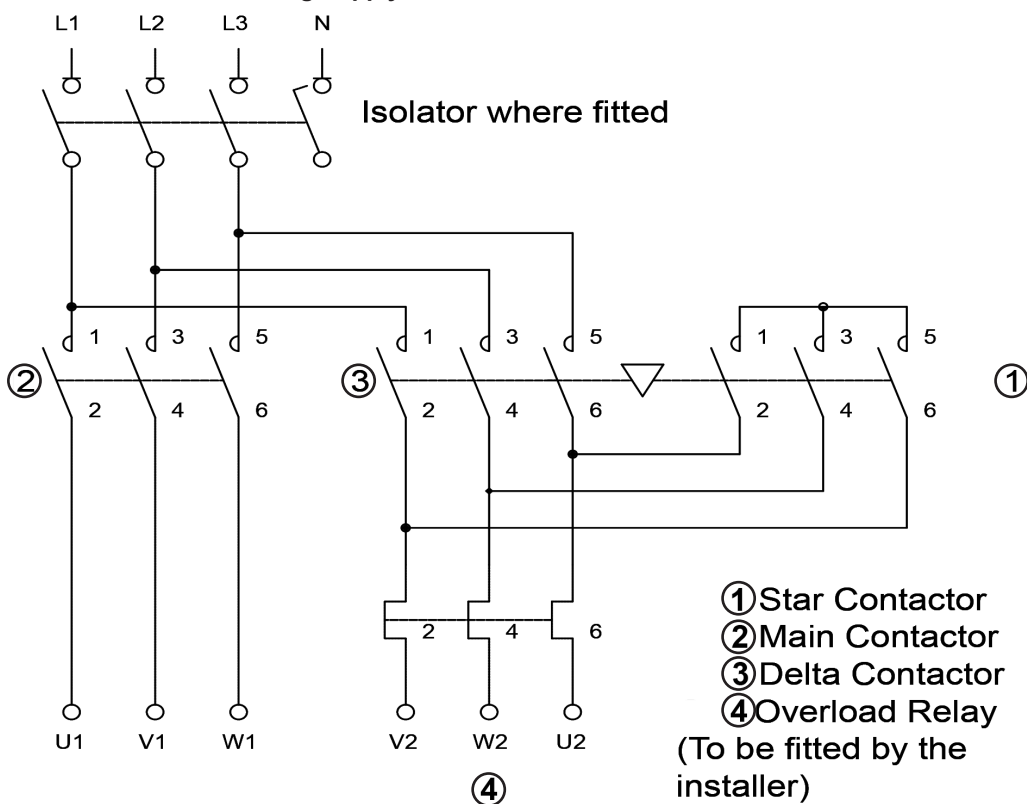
L1 L2 L3 N

Isolator where fitted

1 3 5
2 4 6
②

1 3 5
2 4 6
③

1 3 5
2 4 6
①

2 4 6

U1 V1 W1 V2 W2 U2

④

①Star Contactor
②Main Contactor
③Delta Contactor
④Overload Relay
(To be fitted by the installer)